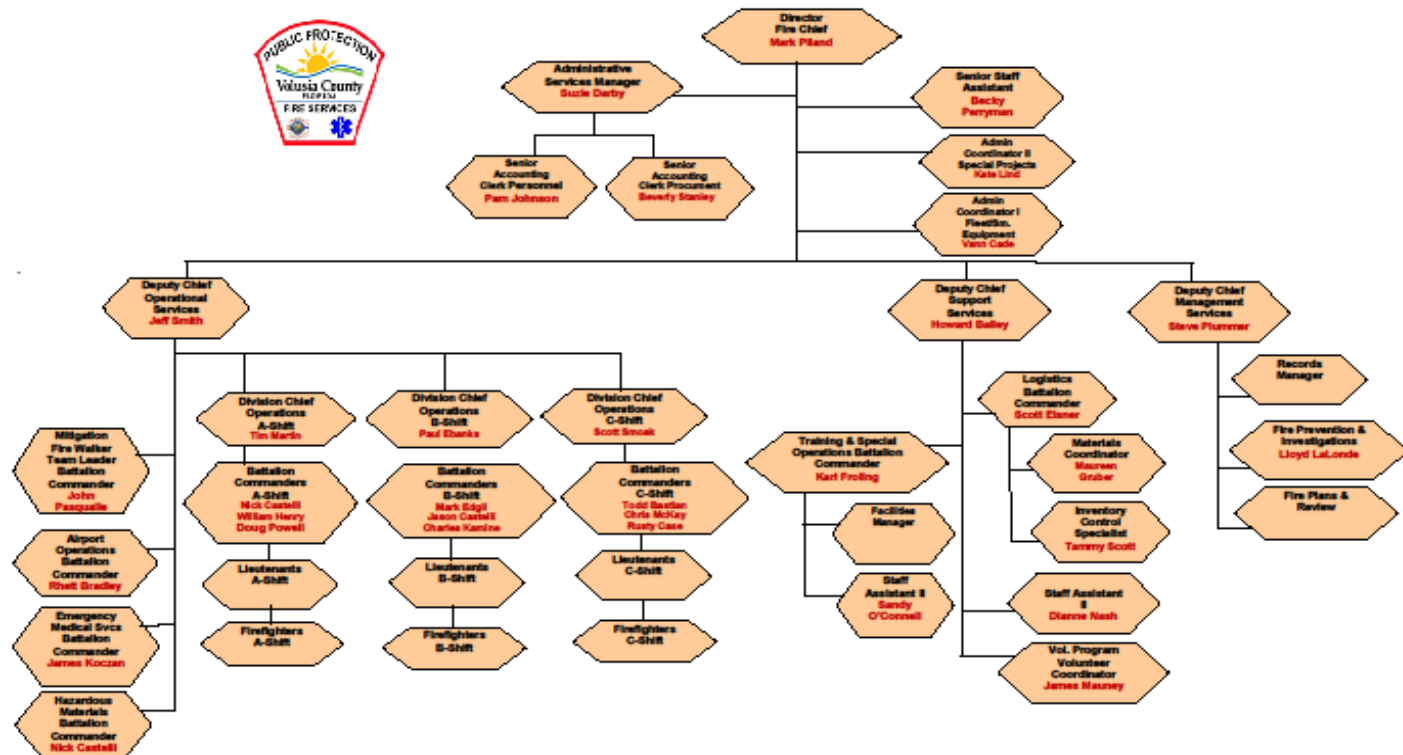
PUBLIC PROTECTION
Volusia County
FLORIDA
FIRE SERVICES

Director
Fire Chief
Mark Piland

Administrative Services Manager
Suzie Darby

Senior Accounting Clerk Personnel
Pam Johnson

Senior Accounting Clerk Procurement
Beverly Stanley

Senior Staff Assistant
Becky Perryman

Admin Coordinator II
Special Projects
Kate Lind

Admin Coordinator I
Fleet/Bs. Equipment
Vann Cade

Deputy Chief
Operational Services
Jeff Smith

Deputy Chief
Support Services
Howard Bailey

Deputy Chief
Management Services
Steve Plummer

Mitigation
Fire Walker
Team Leader
Battalion Commander
John Pasqualle

Airport Operations Battalion Commander
Rhett Bradley

Emergency Medical Svcs Battalion Commander
James Koczan

Hazardous Materials Battalion Commander
Nick Castelli

Division Chief Operations
A-Shift
Tim Martin

Battalion Commanders
A-Shift
Nick Castelli
William Henry
Doug Powell

Lieutenants
A-Shift

Firefighters
A-Shift

Division Chief Operations
B-Shift
Paul Ebanks

Battalion Commanders
B-Shift
Mark Edgil
Jason Castelli
Charles Kamine

Lieutenants
B-Shift

Firefighters
B-Shift

Division Chief Operations
C-Shift
Scott Smoak

Battalion Commanders
C-Shift
Todd Bastian
Chris McKay
Rusty Case

Lieutenants
C-Shift

Firefighters
C-Shift

Logistics Battalion Commander
Scott Elsner

Training & Special Operations Battalion Commander
Karl Froling

Materials Coordinator
Maureen Gruber

Facilities Manager

Inventory Control Specialist
Tammy Scott

Staff Assistant II
Sandy O'Connell

Staff Assistant II
Dianne Nash

Vol. Program Volunteer Coordinator
James Mauney

Records Manager

Fire Prevention & Investigations
Lloyd LaLonde

Fire Plans & Review